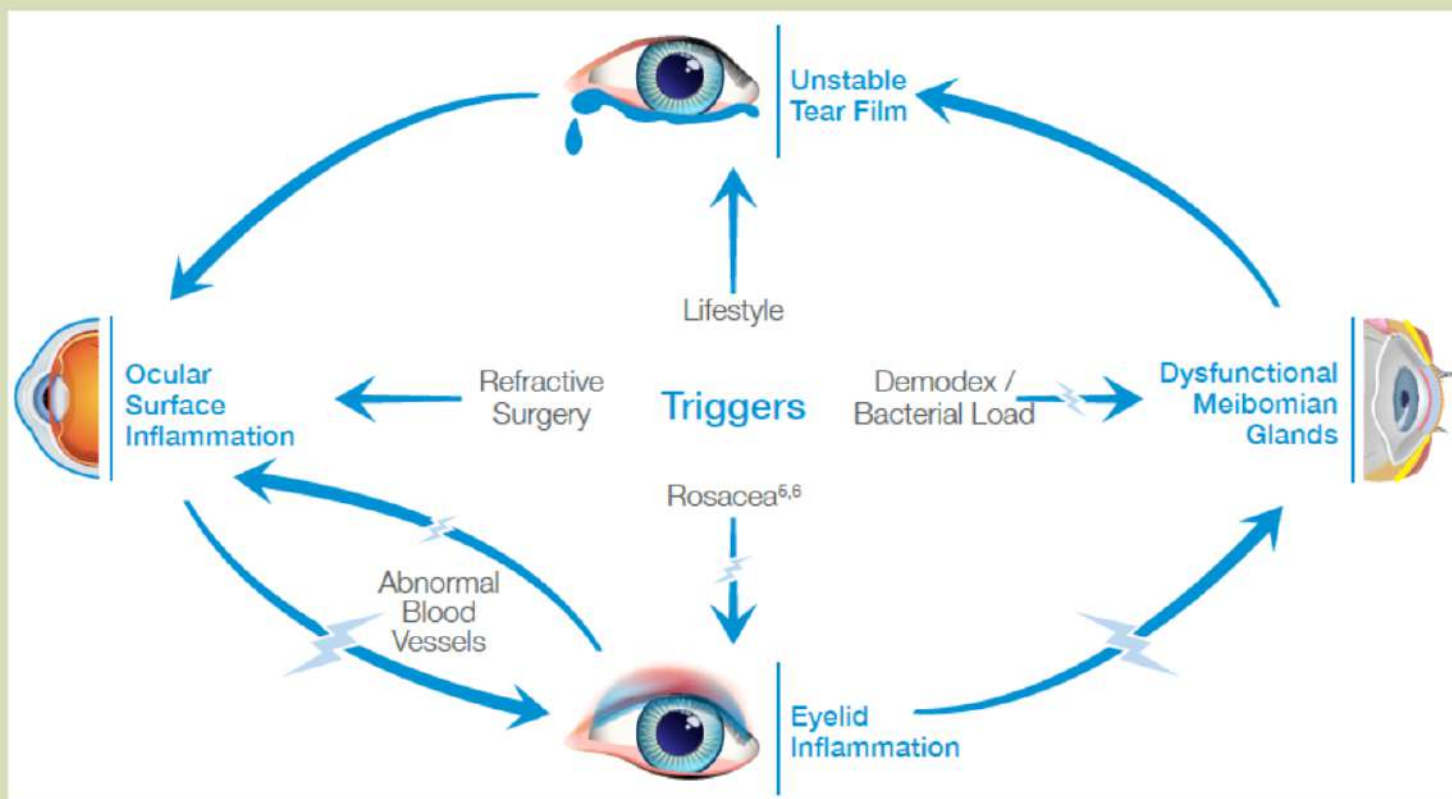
Unstable Tear Film

Lifestyle

Ocular Surface Inflammation

Refractive Surgery

Triggers

Demodex / Bacterial Load

Dysfunctional Meibomian Glands

Rosacea$^{5,6}$

Abnormal Blood Vessels

Eyelid Inflammation